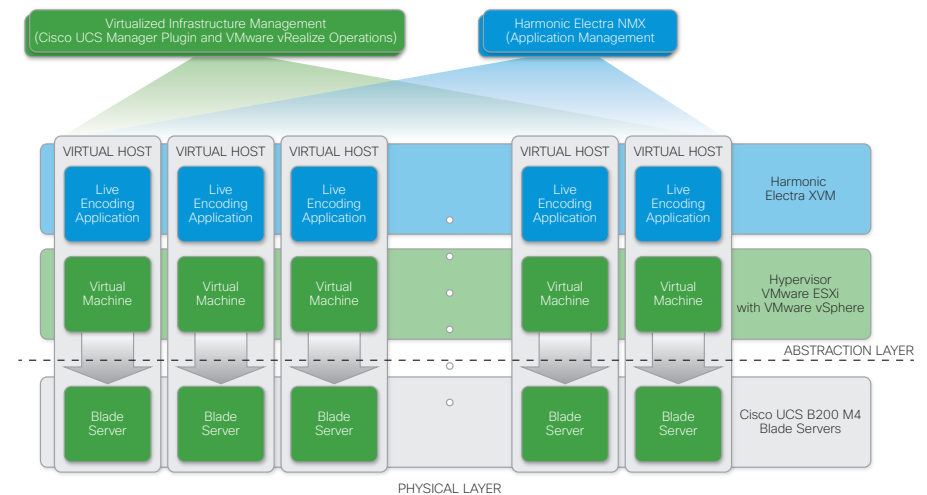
Virtualized Infrastructure Management
(Cisco UCS Manager Plugin and VMware vRealize Operations)

Harmonic Electra NMX
(Application Management

VIRTUAL HOST

Live Encoding Application

Virtual Machine

Blade Server

VIRTUAL HOST

Live Encoding Application

Virtual Machine

Blade Server

VIRTUAL HOST

Live Encoding Application

Virtual Machine

Blade Server

VIRTUAL HOST

Live Encoding Application

Virtual Machine

Blade Server

VIRTUAL HOST

Live Encoding Application

Virtual Machine

Blade Server

Harmonic Electra XVM

Hypervisor VMware ESXi with VMware vSphere

ABSTRACTION LAYER

Cisco UCS B200 M4 Blade Servers

PHYSICAL LAYER